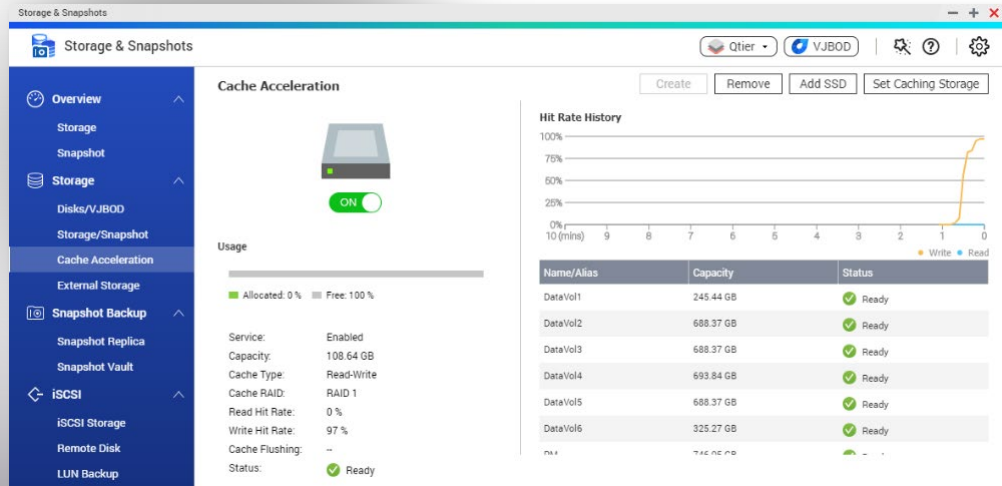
Storage & Snapshots

Storage & Snapshots

Qtier VJBOD

Overview
Storage
Snapshot
Storage
Disks/VJBOD
Storage/Snapshot
Cache Acceleration
External Storage
Snapshot Backup
Snapshot Replica
Snapshot Vault
iSCSI
iSCSI Storage
Remote Disk
LUN Backup

Cache Acceleration

Create Remove Add SSD Set Caching Storage

ON

Usage

Allocated: 0 % Free: 100 %

Service: Enabled
Capacity: 108.64 GB
Cache Type: Read-Write
Cache RAID: RAID 1
Read Hit Rate: 0 %
Write Hit Rate: 97 %
Cache Flushing: --
Status: Ready

Hit Rate History

100%
75%
50%
25%
0%
10 (mins) 9 8 7 6 5 4 3 2 1 0
Write Read

| Name/Alias | Capacity | Status |
|---|---|---|
| DataVol1 | 245.44 GB | Ready |
| DataVol2 | 688.37 GB | Ready |
| DataVol3 | 688.37 GB | Ready |
| DataVol4 | 693.84 GB | Ready |
| DataVol5 | 688.37 GB | Ready |
| DataVol6 | 325.27 GB | Ready |
| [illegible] | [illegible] | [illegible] |